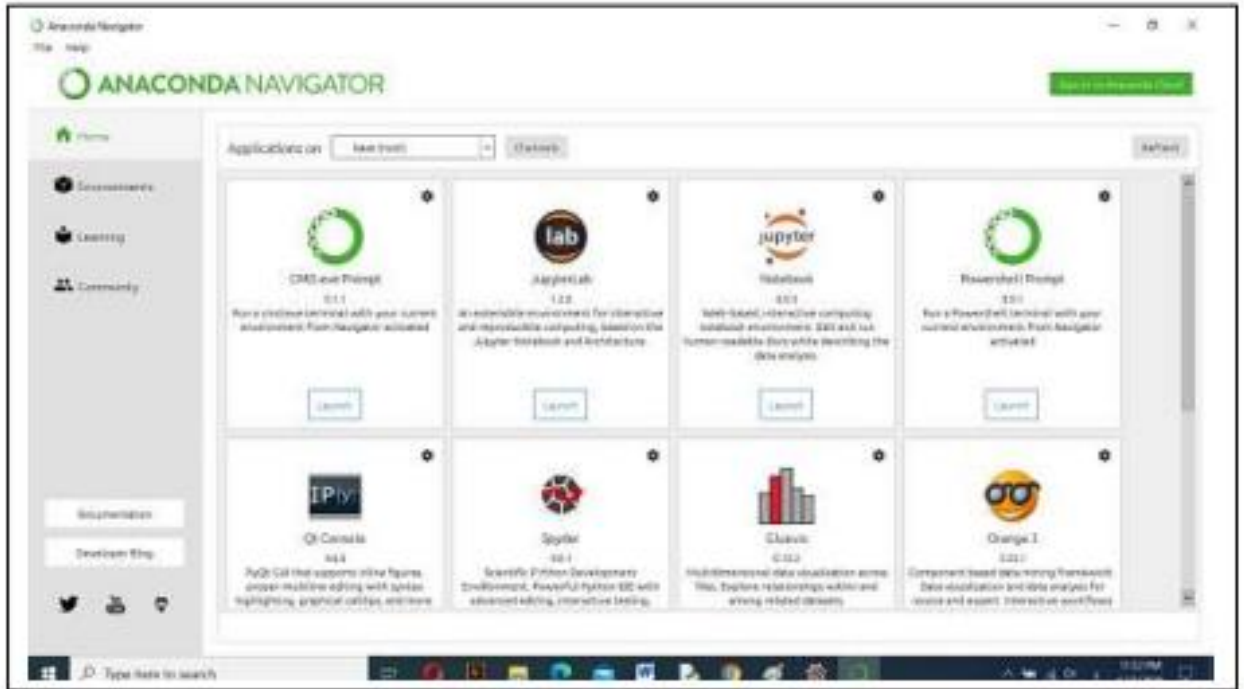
Anaconda Navigator
File Help

ANACONDA NAVIGATOR

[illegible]

Home

Environments

Learning

Community

Applications on base (root) Channels

Refresh

CMD.exe Prompt
0.1.1
Run a cmd.exe terminal with your current environment from Navigator activated
Launch

lab
JupyterLab
1.2.6
An extensible environment for interactive and reproducible computing, based on the Jupyter Notebook and Architecture.
Launch

jupyter
Notebook
6.0.3
Web-based, interactive computing notebook environment. Edit and run human-readable docs while describing the data analysis.
Launch

Powershell Prompt
0.0.1
Run a Powershell terminal with your current environment from Navigator activated
Launch

IPy
Qt Console
4.6.0
PyQt GUI that supports inline figures, proper multiline editing with syntax highlighting, graphical calltips, and more.

Spyder
4.0.1
Scientific Python Development Environment. Powerful Python IDE with advanced editing, interactive testing,

Glueviz
0.15.2
Multidimensional data visualization across files. Explore relationships within and among related datasets.

Orange 3
3.23.1
Component based data mining framework. Data visualization and data analysis for novice and expert. Interactive workflows

Documentation

Developer Blog

Type here to search